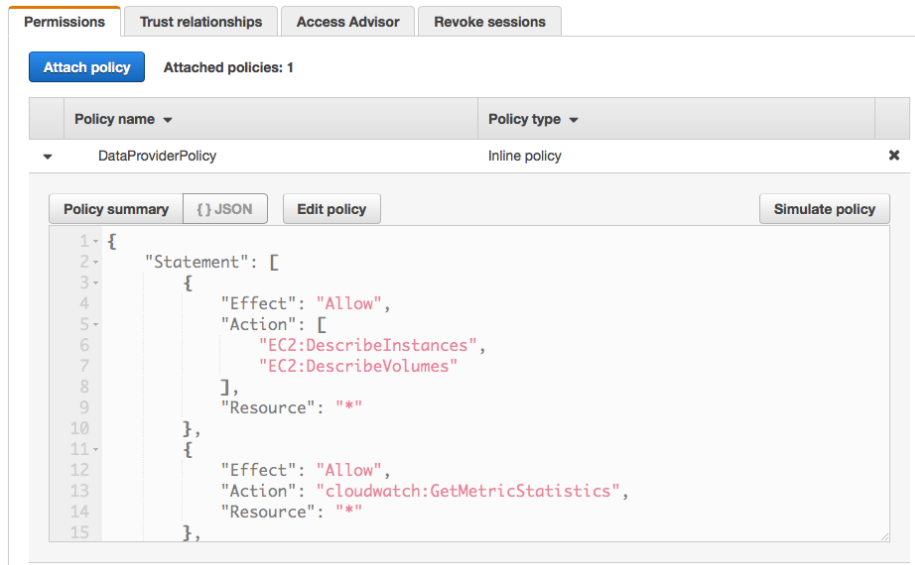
Permissions | Trust relationships | Access Advisor | Revoke sessions

Attach policy  Attached policies: 1

| Policy name | Policy type |
|---|---|
| DataProviderPolicy | Inline policy |

Policy summary  { } JSON  Edit policy  Simulate policy

1 {
2     "Statement": [
3         {
4             "Effect": "Allow",
5             "Action": [
6                 "EC2:DescribeInstances",
7                 "EC2:DescribeVolumes"
8             ],
9             "Resource": "*"
10        },
11        {
12            "Effect": "Allow",
13            "Action": "cloudwatch:GetMetricStatistics",
14            "Resource": "*"
15        },